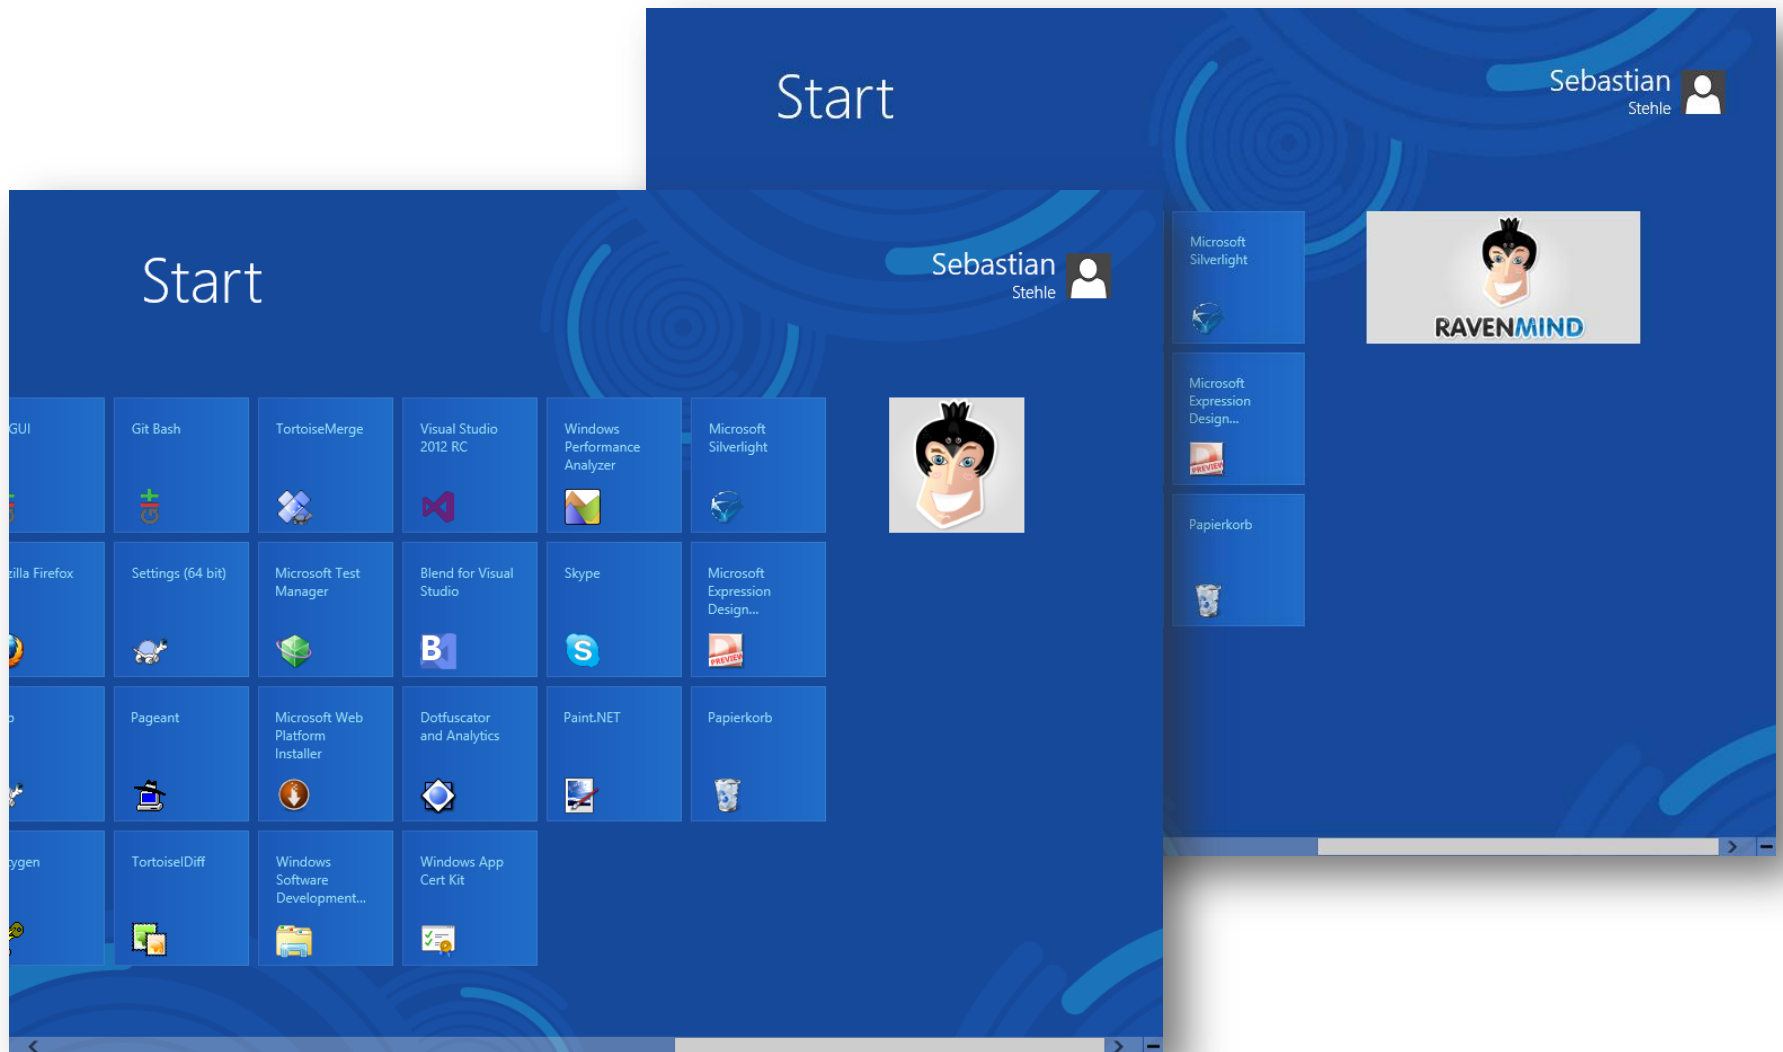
Start

Sebastian
Stehle

Microsoft Silverlight

Microsoft Expression Design...

PREVIEW

Papierkorb

RAVENMIND

Start

Sebastian
Stehle

GUI

Git Bash

TortoiseMerge

Visual Studio 2012 RC

Windows Performance Analyzer

Microsoft Silverlight

zilla Firefox

Settings (64 bit)

Microsoft Test Manager

Blend for Visual Studio

Skype

Microsoft Expression Design...

PREVIEW

Pageant

Microsoft Web Platform Installer

Dotfuscator and Analytics

Paint.NET

Papierkorb

ygen

TortoiseIDiff

Windows Software Development...

Windows App Cert Kit